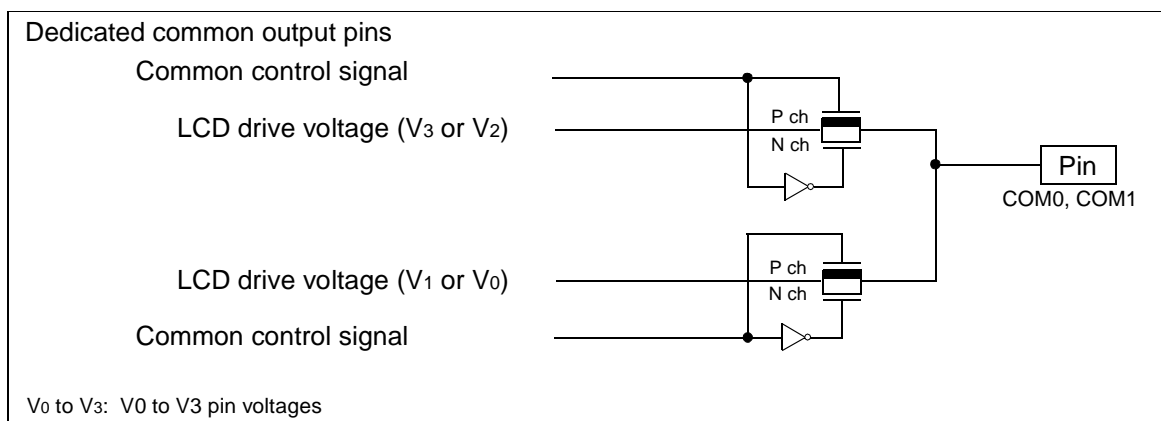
Dedicated common output pins

Common control signal

LCD drive voltage ($V_3$ or $V_2$)

P ch

N ch

Pin

COM0, COM1

LCD drive voltage ($V_1$ or $V_0$)

P ch

N ch

Common control signal

$V_0$ to $V_3$: V0 to V3 pin voltages